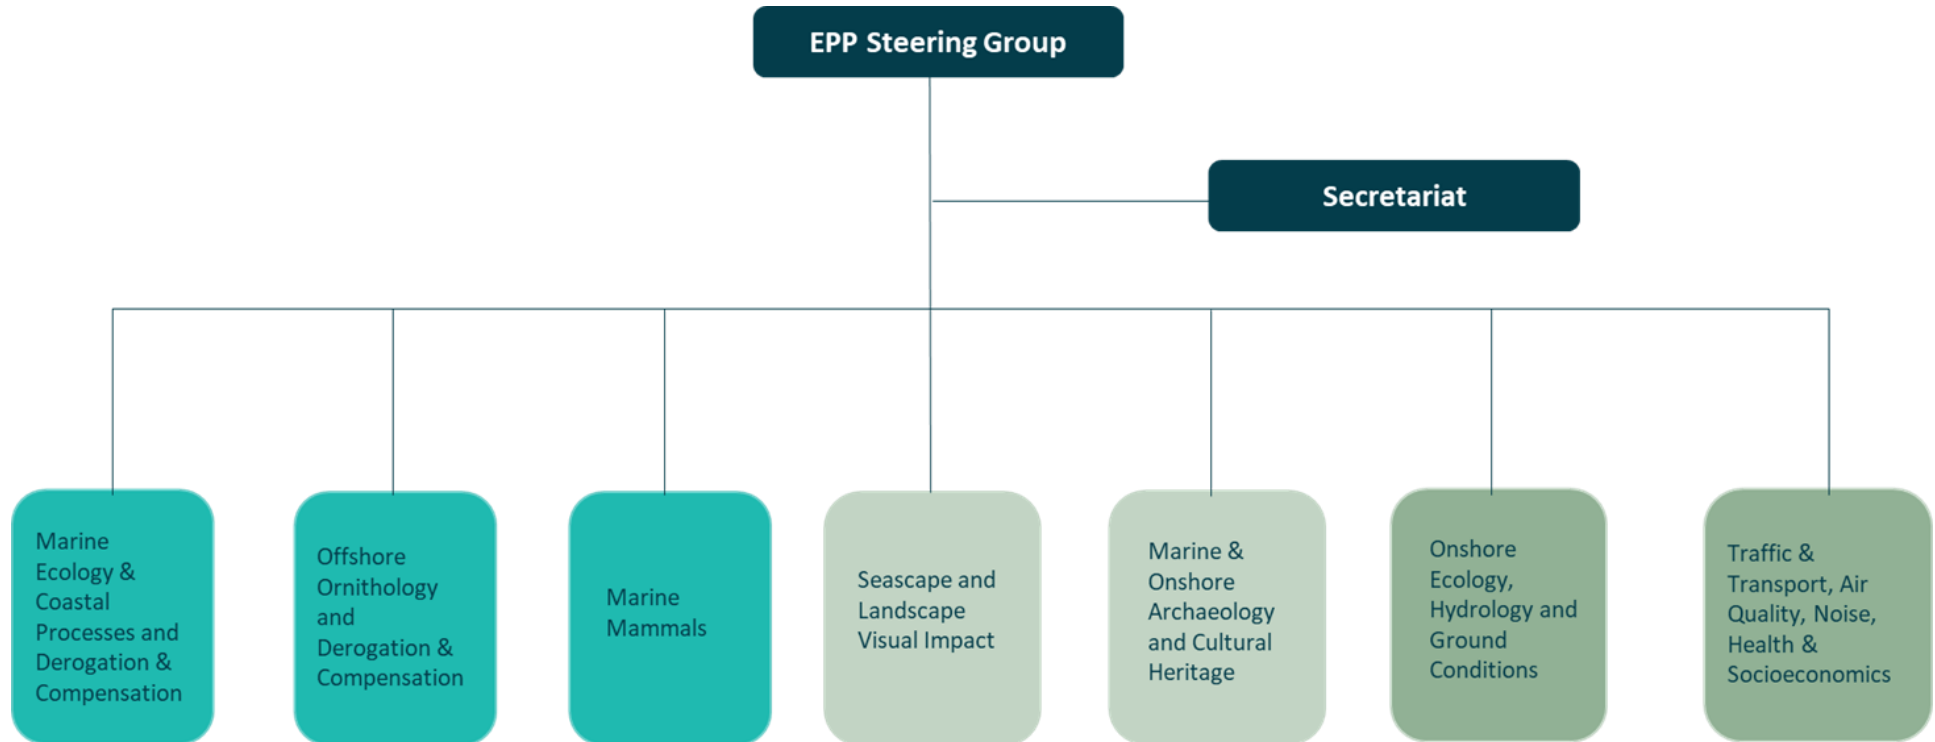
EPP Steering Group

Secretariat

Marine Ecology & Coastal Processes and Derogation & Compensation

Offshore Ornithology and Derogation & Compensation

Marine Mammals

Seascape and Landscape Visual Impact

Marine & Onshore Archaeology and Cultural Heritage

Onshore Ecology, Hydrology and Ground Conditions

Traffic & Transport, Air Quality, Noise, Health & Socioeconomics